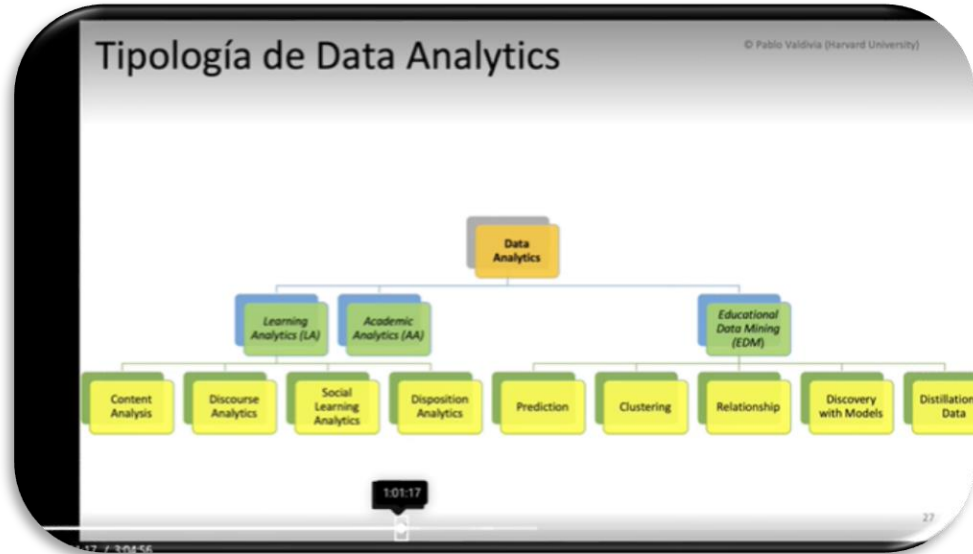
Tipología de Data Analytics

© Pablo Valdivia (Harvard University)

Data Analytics

Learning Analytics (LA)

Academic Analytics (AA)

Educational Data Mining (EDM)

Content Analysis

Discourse Analytics

Social Learning Analytics

Disposition Analytics

Prediction

Clustering

Relationship

Discovery with Models

Distillation Data

1:01:17

27

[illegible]17 / 3:04:56